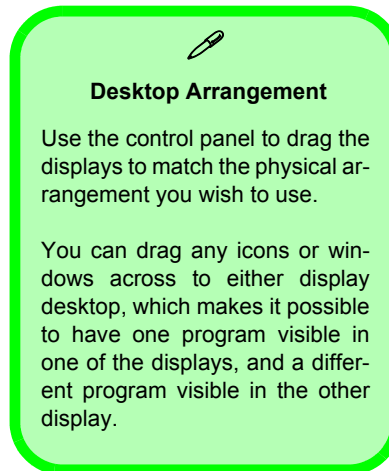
Desktop Arrangement

Use the control panel to drag the displays to match the physical arrangement you wish to use.

You can drag any icons or windows across to either display desktop, which makes it possible to have one program visible in one of the displays, and a different program visible in the other display.